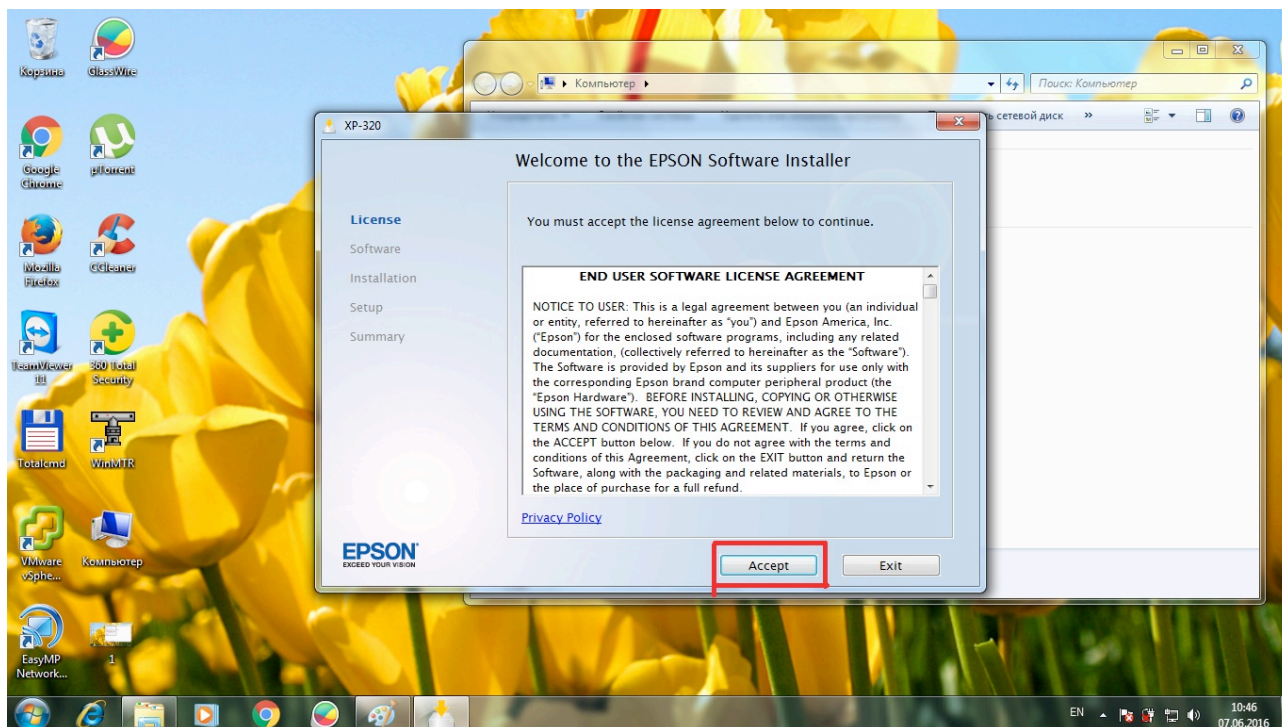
Корзина
GlassWire
Google Chrome
µTorrent
Mozilla Firefox
CCleaner
TeamViewer 11
360 Total Security
Totalcmd
WinMTR
VMware vSphe...
Компьютер
EasyMP Network...
1

Компьютер ▸
Поиск: Компьютер
ь сетевой диск »

XP-320

Welcome to the EPSON Software Installer

License
Software
Installation
Setup
Summary

You must accept the license agreement below to continue.

END USER SOFTWARE LICENSE AGREEMENT

NOTICE TO USER: This is a legal agreement between you (an individual or entity, referred to hereinafter as "you") and Epson America, Inc. ("Epson") for the enclosed software programs, including any related documentation, (collectively referred to hereinafter as the "Software"). The Software is provided by Epson and its suppliers for use only with the corresponding Epson brand computer peripheral product (the "Epson Hardware"). BEFORE INSTALLING, COPYING OR OTHERWISE USING THE SOFTWARE, YOU NEED TO REVIEW AND AGREE TO THE TERMS AND CONDITIONS OF THIS AGREEMENT. If you agree, click on the ACCEPT button below. If you do not agree with the terms and conditions of this Agreement, click on the EXIT button and return the Software, along with the packaging and related materials, to Epson or the place of purchase for a full refund.

Privacy Policy

EPSON
EXCEED YOUR VISION

Accept
Exit

EN
10:46
07.06.2016